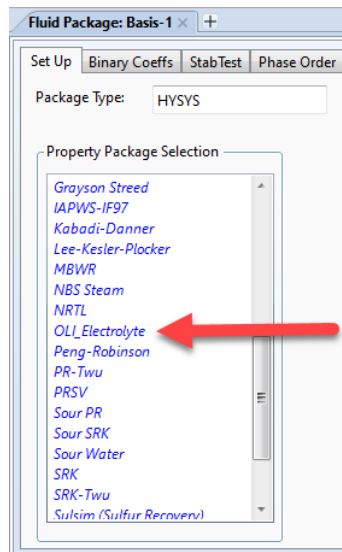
Fluid Package: Basis-1 × +

Set Up | Binary Coeffs | StabTest | Phase Order

Package Type: HYSYS

Property Package Selection

Grayson Streed
IAPWS-IF97
Kabadi-Danner
Lee-Kesler-Plocker
MBWR
NBS Steam
NRTL
OLI_Electrolyte
Peng-Robinson
PR-Twu
PRSV
Sour PR
Sour SRK
Sour Water
SRK
SRK-Twu
Sulsim (Sulfur Recovery)